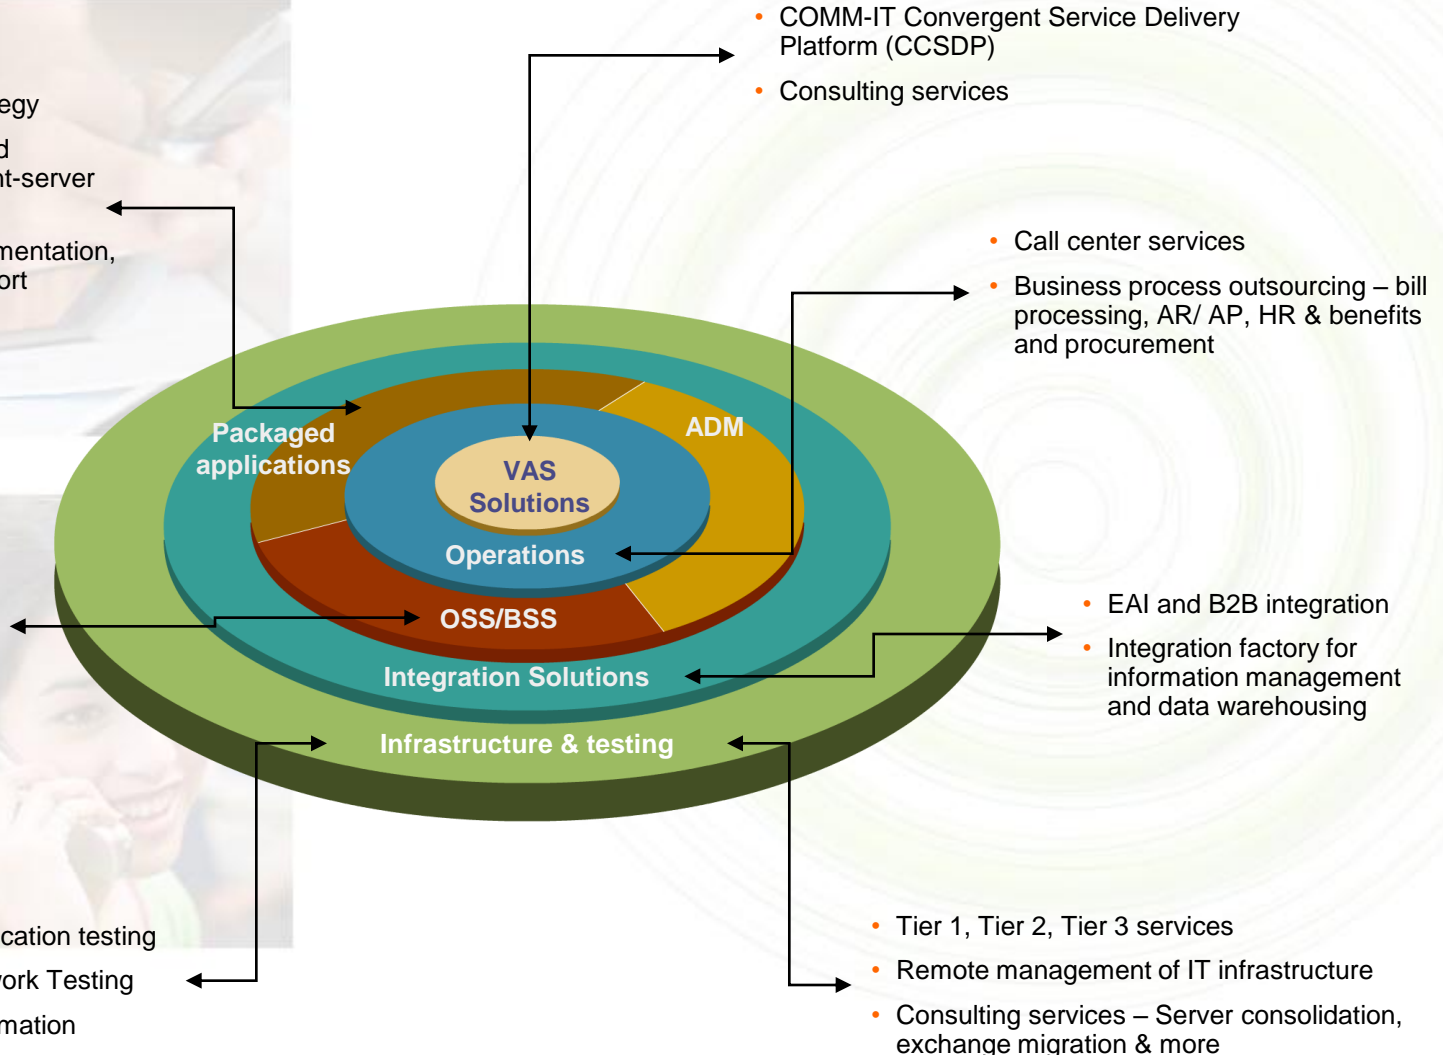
• COMM-IT Convergent Service Delivery Platform (CCSDP)
• Consulting services

egy
d
nt-server

mentation,
ort

• Call center services
• Business process outsourcing – bill processing, AR/ AP, HR & benefits and procurement

Packaged applications
ADM
VAS Solutions
Operations
OSS/BSS
Integration Solutions
Infrastructure & testing

• EAI and B2B integration
• Integration factory for information management and data warehousing

cation testing
ork Testing
mation

• Tier 1, Tier 2, Tier 3 services
• Remote management of IT infrastructure
• Consulting services – Server consolidation, exchange migration & more